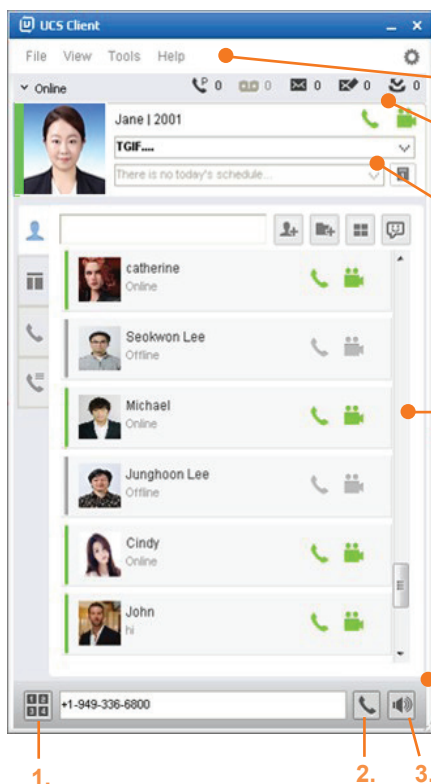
UCS Client

File View Tools Help

Online 0 0 0 0 0

Jane | 2001

TGIF....

There is no today's schedule...

catherine
Online

Seokwon Lee
Offline

Michael
Online

Junghoon Lee
Offline

Cindy
Online

John
hi

+1-949-336-6800

1.

2.

3.